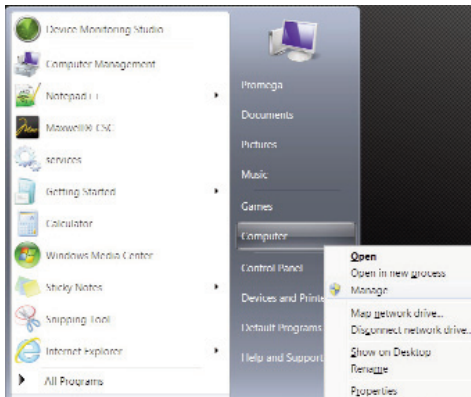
Device Monitoring Studio
Computer Management
Notepad++
Maxwell® CSC
services
Getting Started
Calculator
Windows Media Center
Sticky Notes
Snipping Tool
Internet Explorer
All Programs

Promega
Documents
Pictures
Music
Games
Computer
Control Panel
Devices and Printe
Default Programs
Help and Support

Open
Open in new process
Manage
Map network drive...
Disconnect network drive...
Show on Desktop
Rename
Properties